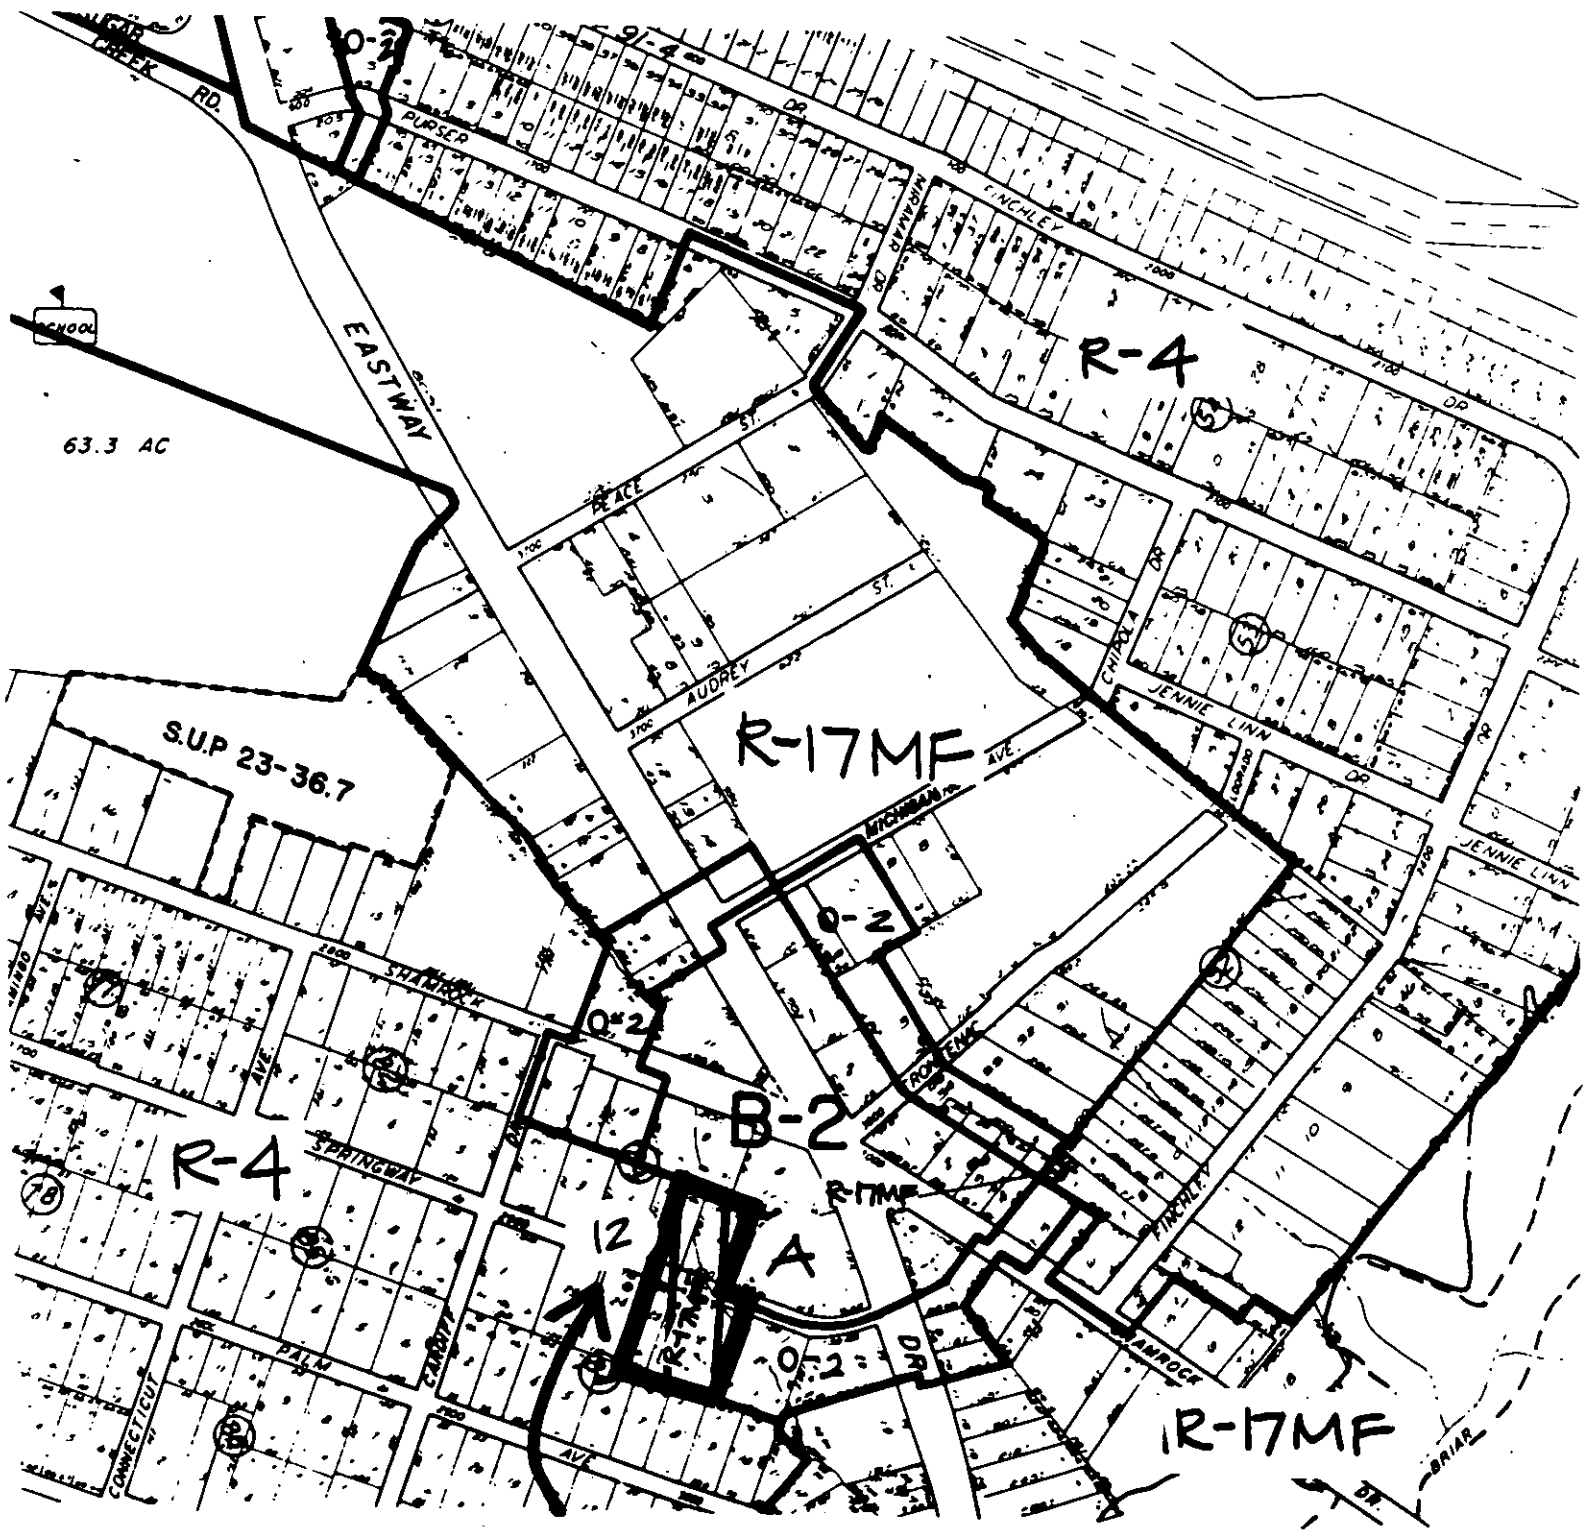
CREEK RD.
O-2
PURSER DR.
FINCHLEY
NIRVANA DR.
SCHOOL
63.3 AC
EASTWAY
R-4
PEACE ST.
AUDREY ST.
CHIPOLA DR.
JENNIE LINN DR.
S.U.P 23-36.7
R-17MF
MICHIGAN AVE.
JENNIE LINN
SHAMROCK
O-2
O-2
ROSTENC
R-4
SPRINGWAY
B-2
R-17MF
12
A
FINCHLEY
PALM
CARDIFF
CONNECTICUT
O-2
DR.
SHAMROCK
AVE
R-17MF
BRIAR
DR.
78